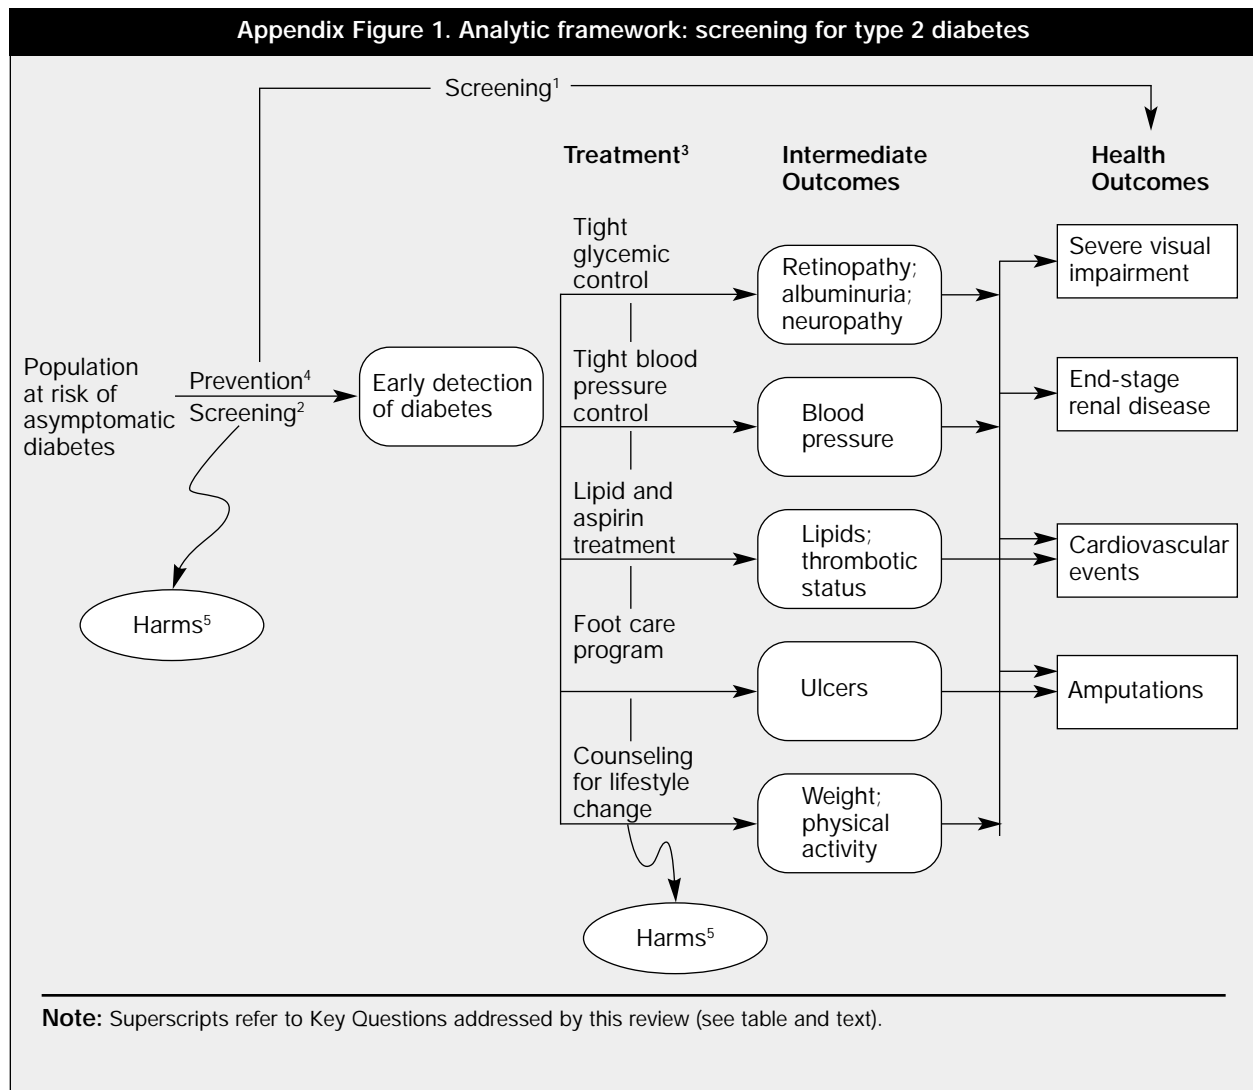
Appendix Figure 1. Analytic framework: screening for type 2 diabetes

Screening$^1$

Treatment$^3$

Intermediate Outcomes

Health Outcomes

Population at risk of asymptomatic diabetes

Prevention$^4$

Screening$^2$

Early detection of diabetes

Harms$^5$

Tight glycemic control

Tight blood pressure control

Lipid and aspirin treatment

Foot care program

Counseling for lifestyle change

Retinopathy; albuminuria; neuropathy

Blood pressure

Lipids; thrombotic status

Ulcers

Weight; physical activity

Harms$^5$

Severe visual impairment

End-stage renal disease

Cardiovascular events

Amputations

Note: Superscripts refer to Key Questions addressed by this review (see table and text).